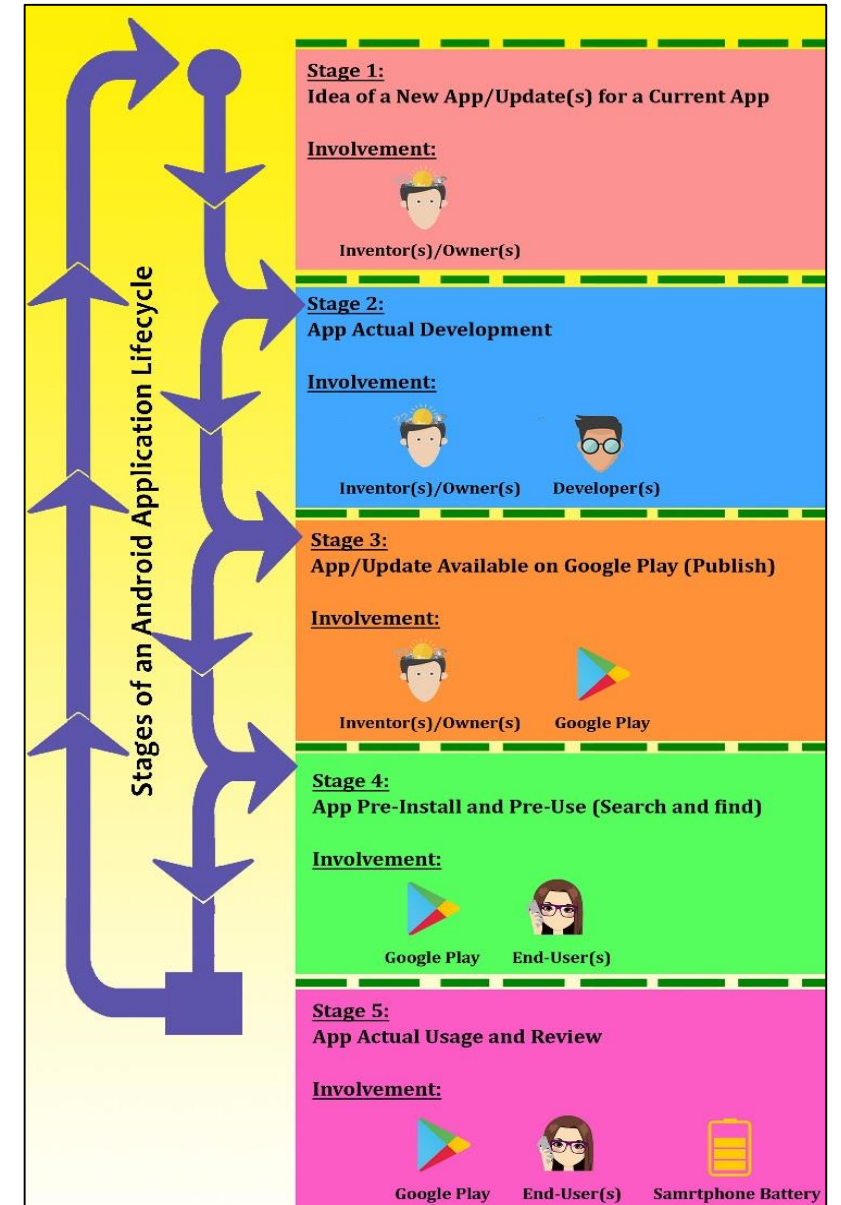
Stages of an Android Application Lifecycle

Stage 1:
Idea of a New App/Update(s) for a Current App

Involvement:

Inventor(s)/Owner(s)

Stage 2:
App Actual Development

Involvement:

Inventor(s)/Owner(s) Developer(s)

Stage 3:
App/Update Available on Google Play (Publish)

Involvement:

Inventor(s)/Owner(s) Google Play

Stage 4:
App Pre-Install and Pre-Use (Search and find)

Involvement:

Google Play End-User(s)

Stage 5:
App Actual Usage and Review

Involvement:

Google Play End-User(s) Samrtphone Battery